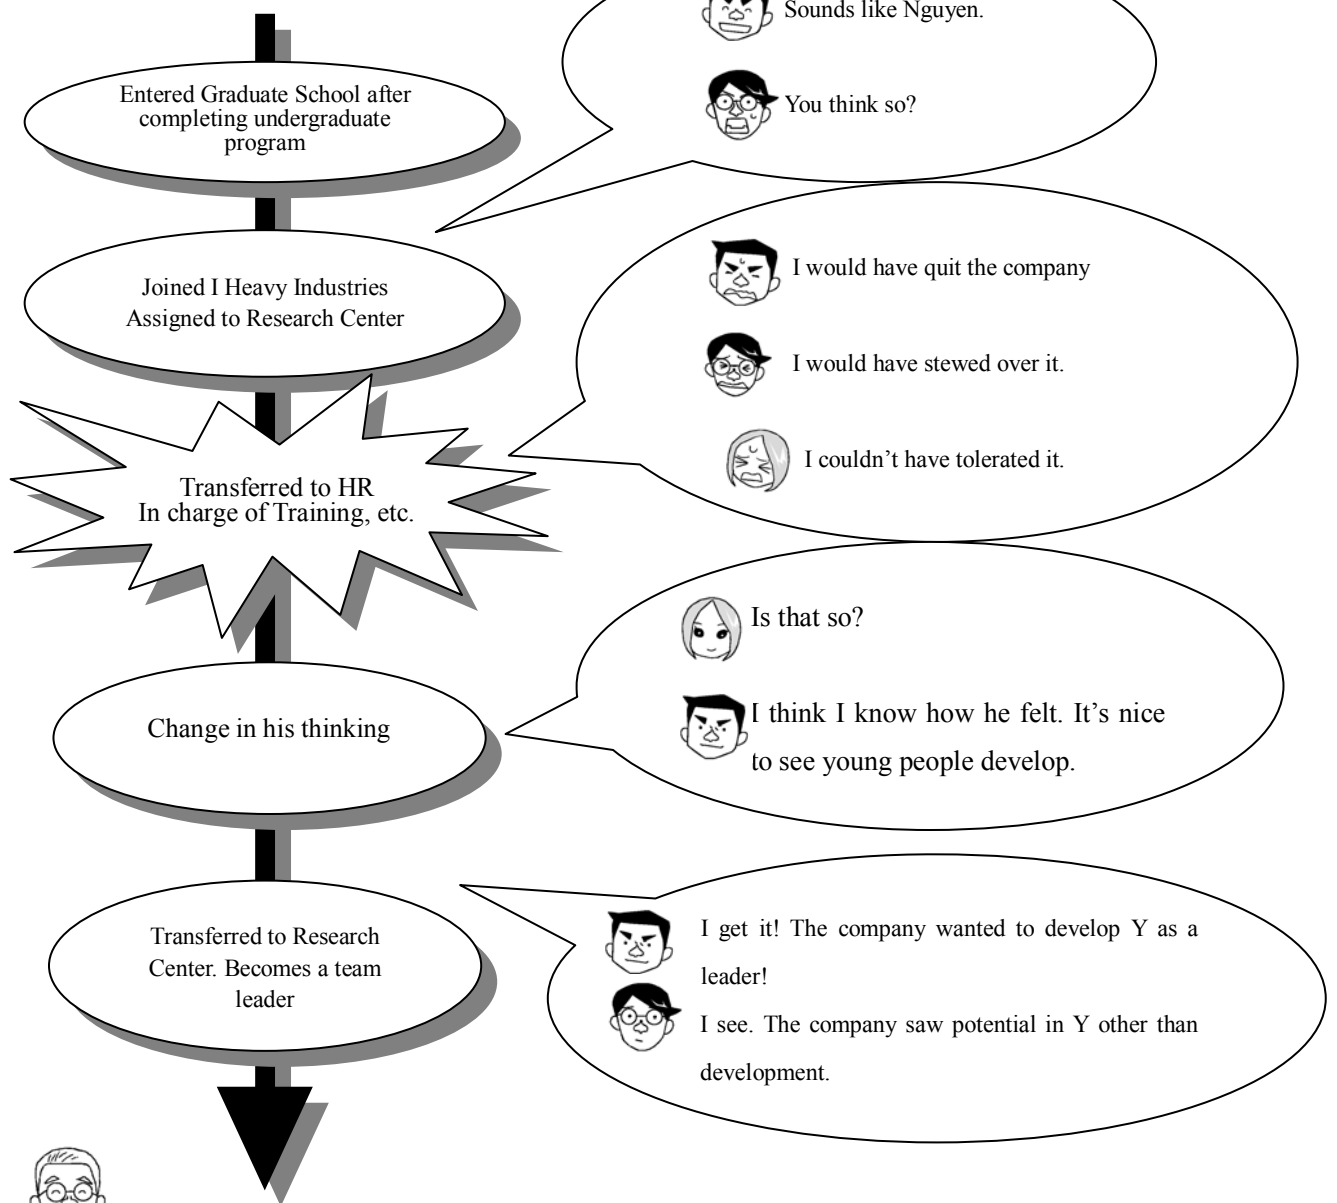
Entered Graduate School after completing undergraduate program

Sounds like Nguyen.

You think so?

Joined I Heavy Industries
Assigned to Research Center

I would have quit the company

I would have stewed over it.

I couldn't have tolerated it.

Transferred to HR
In charge of Training, etc.

Is that so?

Change in his thinking

I think I know how he felt. It's nice to see young people develop.

Transferred to Research Center. Becomes a team leader

I get it! The company wanted to develop Y as a leader!

I see. The company saw potential in Y other than development.